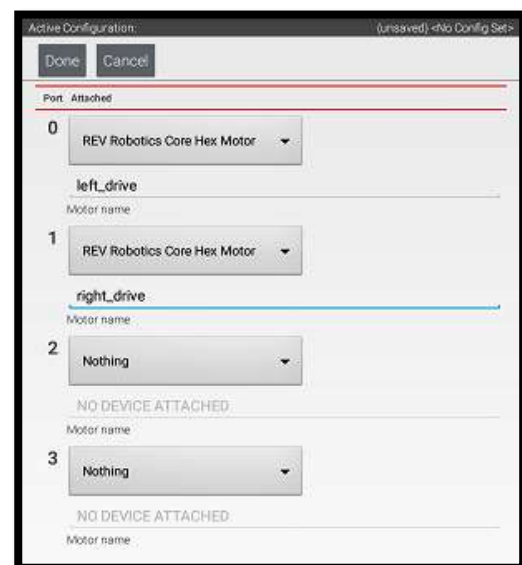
Active Configuration: (unsaved) <No Config Set>

Done Cancel

Port Attached

0
REV Robotics Core Hex Motor
left_drive
Motor name

1
REV Robotics Core Hex Motor
right_drive
Motor name

2
Nothing
NO DEVICE ATTACHED
Motor name

3
Nothing
NO DEVICE ATTACHED
Motor name